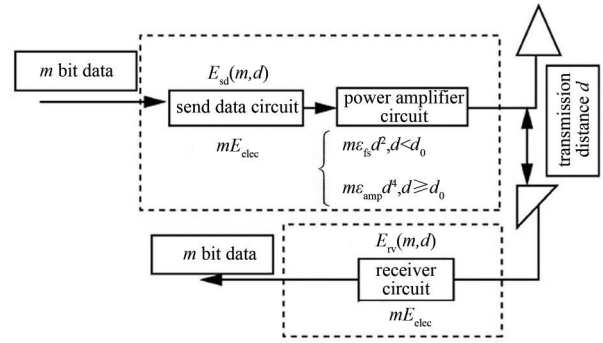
$m$ bit data

$E_{sd}(m,d)$

send data circuit

power amplifier circuit

$mE_{elec}$

$m\varepsilon_{fs}d^2, d<d_0$

$m\varepsilon_{amp}d^4, d\geqslant d_0$

transmission distance $d$

$m$ bit data

$E_{rv}(m,d)$

receiver circuit

$mE_{elec}$